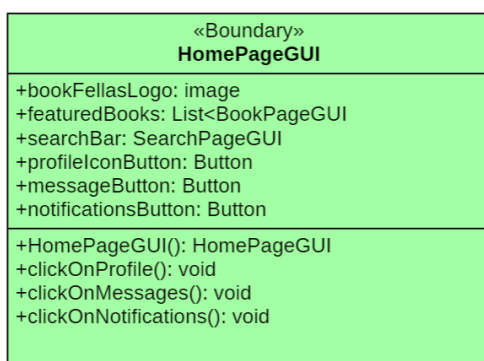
«Boundary»
HomePageGUI

+bookFellasLogo: image
+featuredBooks: List<BookPageGUI
+searchBar: SearchPageGUI
+profileIconButton: Button
+messageButton: Button
+notificationsButton: Button

+HomePageGUI(): HomePageGUI
+clickOnProfile(): void
+clickOnMessages(): void
+clickOnNotifications(): void